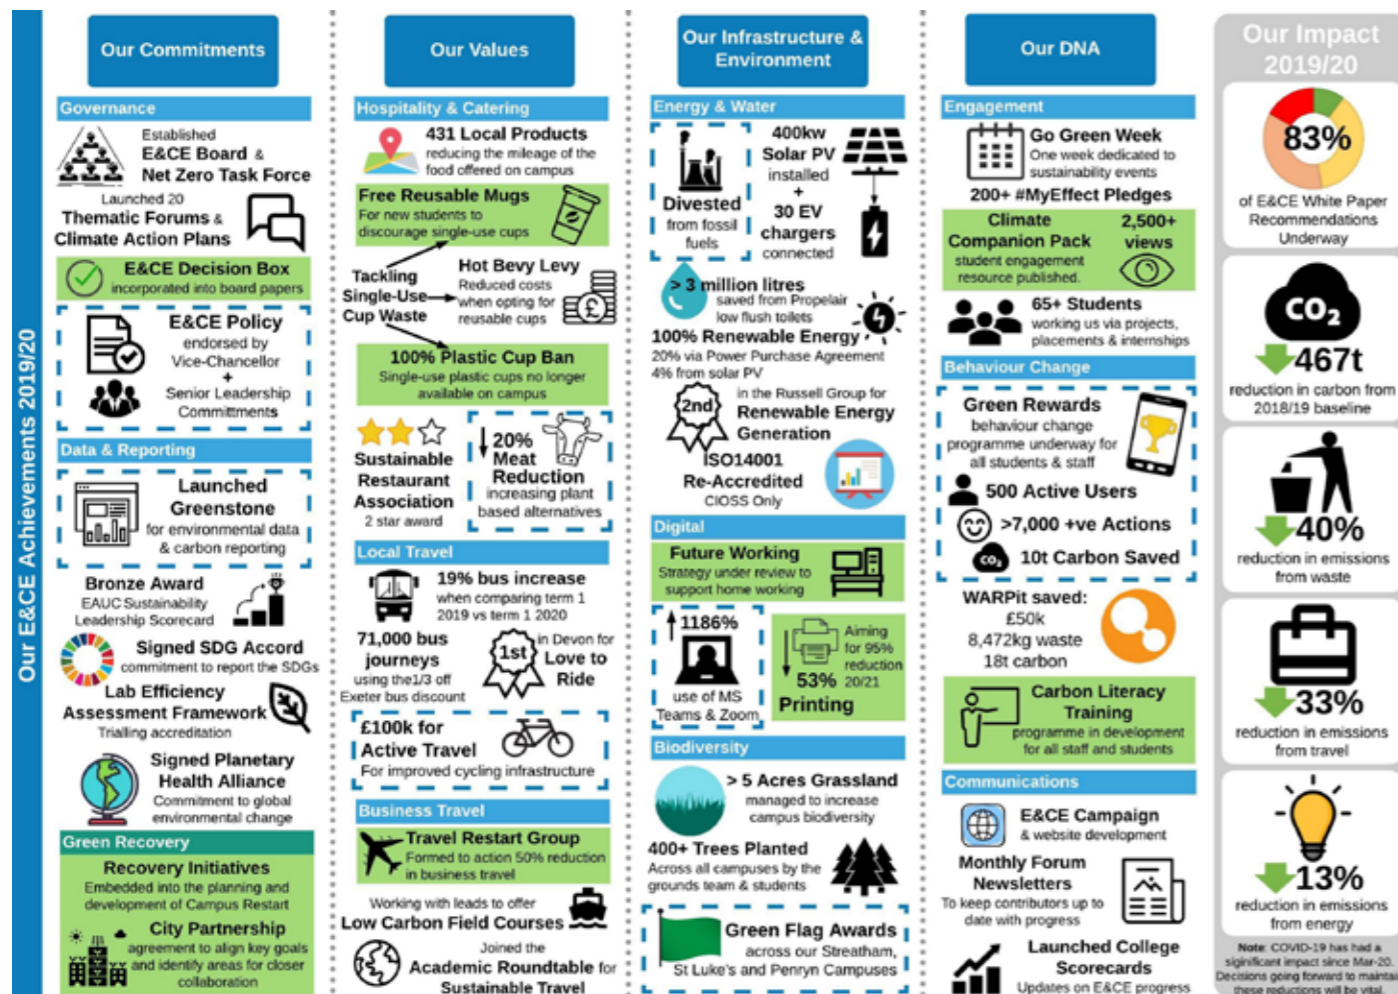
Our E&CE Achievements 2019/20

Our Commitments

Governance

Established E&CE Board & Net Zero Task Force

Launched 20 Thematic Forums & Climate Action Plans

E&CE Decision Box incorporated into board papers

E&CE Policy endorsed by Vice-Chancellor + Senior Leadership Commitments

Data & Reporting

Launched Greenstone for environmental data & carbon reporting

Bronze Award EAUC Sustainability Leadership Scorecard

Signed SDG Accord commitment to report the SDGs

Lab Efficiency Assessment Framework Trialling accreditation

Signed Planetary Health Alliance Commitment to global environmental change

Green Recovery

Recovery Initiatives Embedded into the planning and development of Campus Restart

City Partnership agreement to align key goals and identify areas for closer collaboration

Our Values

Hospitality & Catering

431 Local Products reducing the mileage of the food offered on campus

Free Reusable Mugs For new students to discourage single-use cups

Tackling Single-Use Cup Waste

Hot Bevy Levy Reduced costs when opting for reusable cups

100% Plastic Cup Ban Single-use plastic cups no longer available on campus

Sustainable Restaurant Association 2 star award

20% Meat Reduction increasing plant based alternatives

Local Travel

19% bus increase when comparing term 1 2019 vs term 1 2020

71,000 bus journeys using the1/3 off Exeter bus discount

1st in Devon for Love to Ride

£100k for Active Travel For improved cycling infrastructure

Business Travel

Travel Restart Group Formed to action 50% reduction in business travel

Working with leads to offer Low Carbon Field Courses

Joined the Academic Roundtable for Sustainable Travel

Our Infrastructure & Environment

Energy & Water

Divested from fossil fuels

400kw Solar PV installed + 30 EV chargers connected

> 3 million litres saved from Propelair low flush toilets

100% Renewable Energy 20% via Power Purchase Agreement 4% from solar PV

2nd in the Russell Group for Renewable Energy Generation

ISO14001 Re-Accredited CIOSS Only

Digital

Future Working Strategy under review to support home working

1186% use of MS Teams & Zoom

Aiming for 95% reduction 20/21

53% Printing

Biodiversity

> 5 Acres Grassland managed to increase campus biodiversity

400+ Trees Planted Across all campuses by the grounds team & students

Green Flag Awards across our Streatham, St Luke's and Penryn Campuses

Our DNA

Engagement

Go Green Week One week dedicated to sustainability events

200+ #MyEffect Pledges

Climate Companion Pack student engagement resource published.

2,500+ views

65+ Students working us via projects, placements & internships

Behaviour Change

Green Rewards behaviour change programme underway for all students & staff

500 Active Users

>7,000 +ve Actions

$CO_2$ 10t Carbon Saved

WARPit saved: £50k 8,472kg waste 18t carbon

Carbon Literacy Training programme in development for all staff and students

Communications

E&CE Campaign & website development

Monthly Forum Newsletters To keep contributors up to date with progress

Launched College Scorecards Updates on E&CE progress

Our Impact 2019/20

83% of E&CE White Paper Recommendations Underway

$CO_2$ 467t reduction in carbon from 2018/19 baseline

40% reduction in emissions from waste

33% reduction in emissions from travel

13% reduction in emissions from energy

Note: COVID-19 has had a significant impact since Mar-20. Decisions going forward to maintain these reductions will be vital.